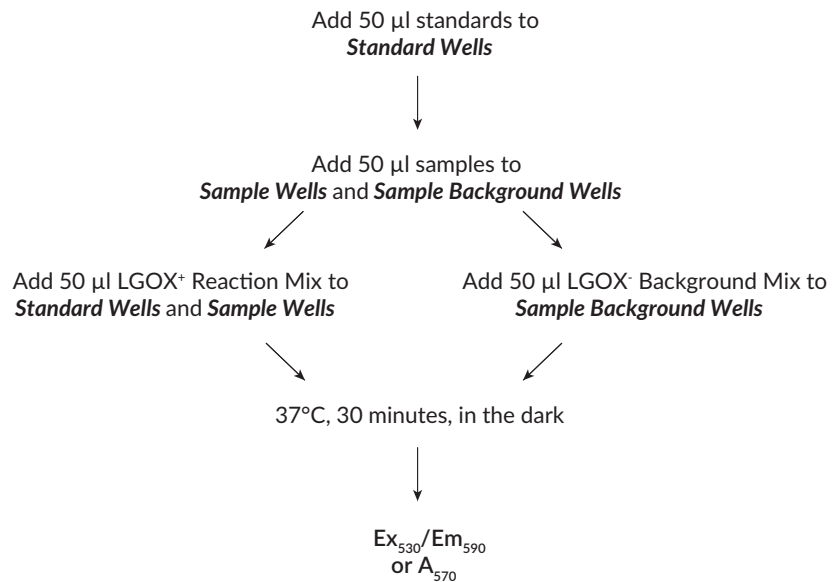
Add 50 µl standards to
***Standard Wells***

Add 50 µl samples to
***Sample Wells*** and ***Sample Background Wells***

Add 50 µl LGOX$^+$ Reaction Mix to
***Standard Wells*** and ***Sample Wells***

Add 50 µl LGOX$^-$ Background Mix to
***Sample Background Wells***

37°C, 30 minutes, in the dark

**Ex$_{530}$/Em$_{590}$**
**or A$_{570}$**